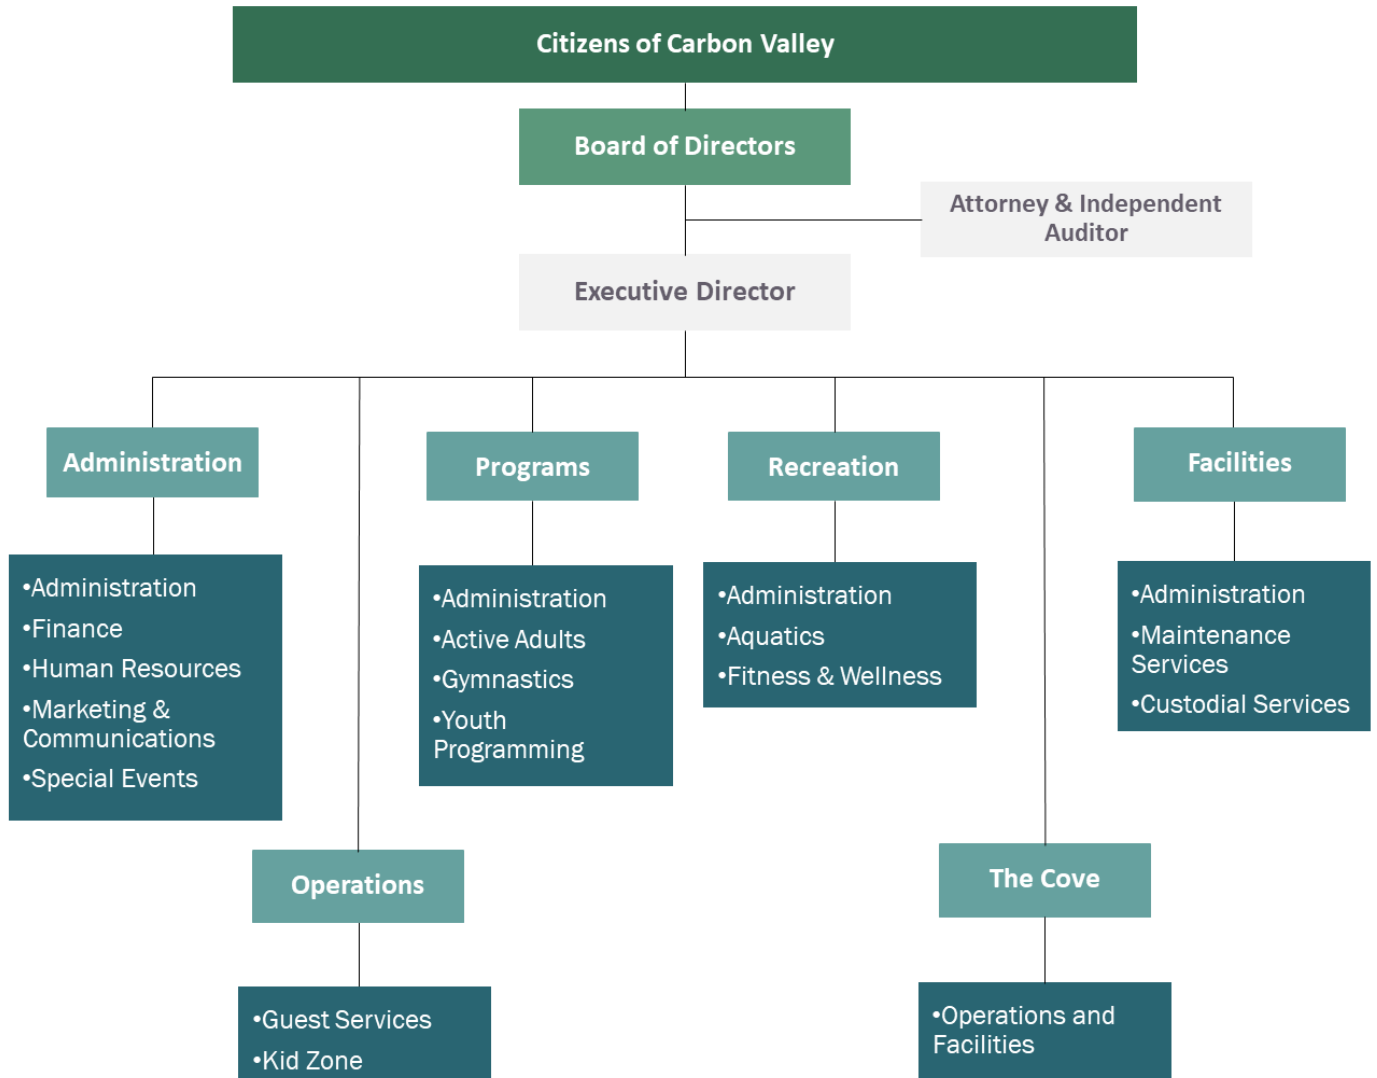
Citizens of Carbon Valley

Board of Directors

Attorney & Independent Auditor

Executive Director

Administration

•Administration
•Finance
•Human Resources
•Marketing & Communications
•Special Events

Programs

•Administration
•Active Adults
•Gymnastics
•Youth Programming

Recreation

•Administration
•Aquatics
•Fitness & Wellness

Facilities

•Administration
•Maintenance Services
•Custodial Services

Operations

•Guest Services
•Kid Zone

The Cove

•Operations and Facilities